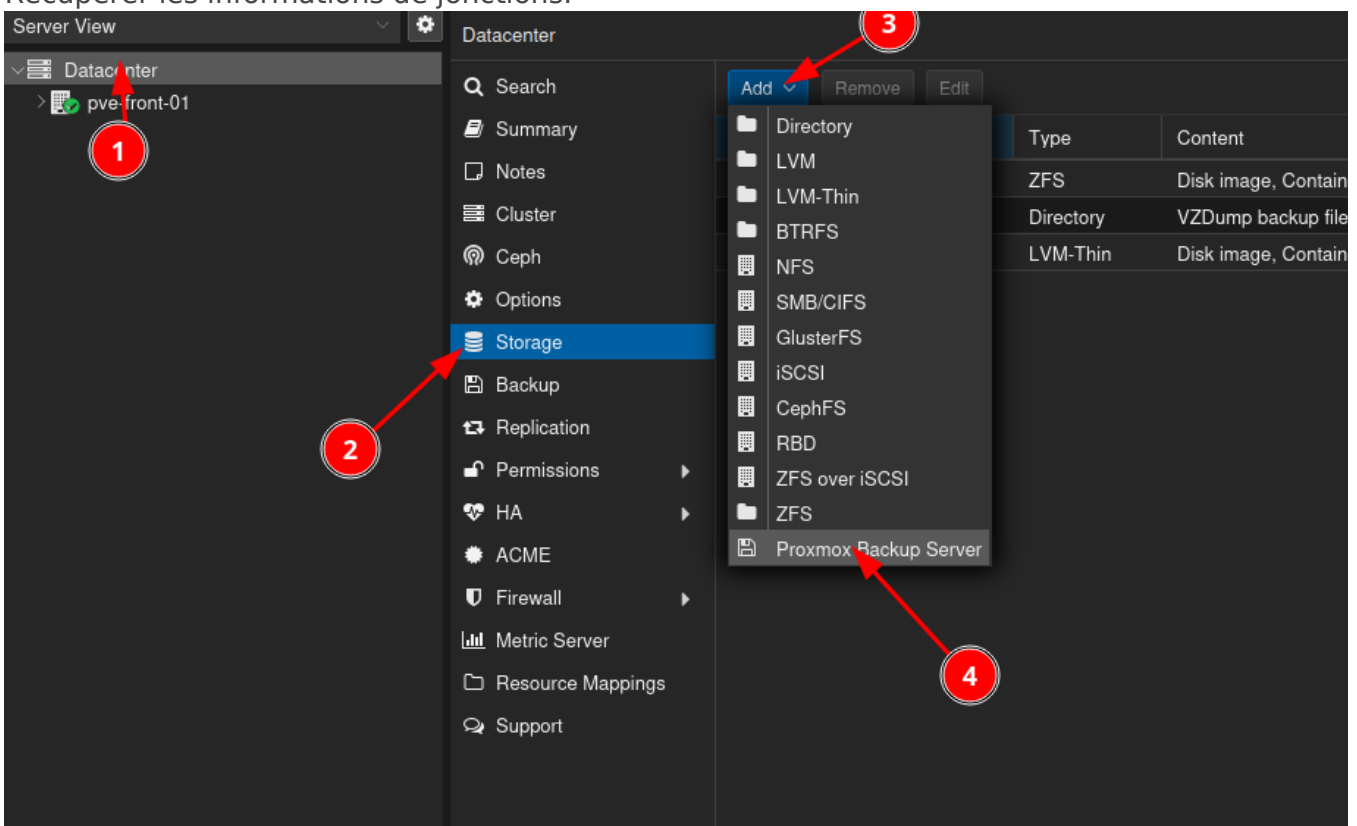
Récupérer les informations de jonctions.

Server View

Datacenter
pve-front-01

1

Datacenter

Search
Summary
Notes
Cluster
Ceph
Options
Storage
Backup
Replication
Permissions
HA
ACME
Firewall
Metric Server
Resource Mappings
Support

2

Add
Remove
Edit

3

Directory
LVM
LVM-Thin
BTRFS
NFS
SMB/CIFS
GlusterFS
iSCSI
CephFS
RBD
ZFS over iSCSI
ZFS
Proxmox Backup Server

4

| Type | Content |
|---|---|
| ZFS | Disk image, Contain |
| Directory | VZDump backup file |
| LVM-Thin | Disk image, Contain |